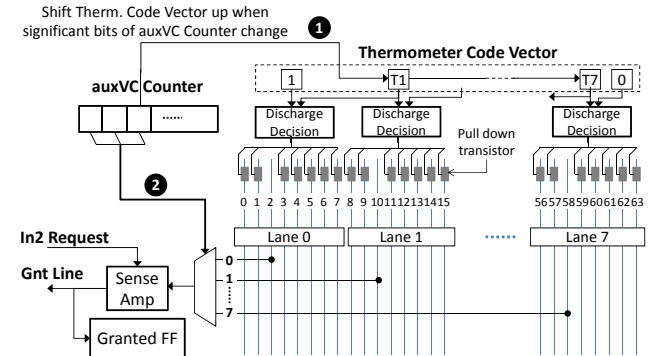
Shift Therm. Code Vector up when significant bits of auxVC Counter change

1

Thermometer Code Vector

auxVC Counter

......

1

T1

T7

0

Discharge Decision

Discharge Decision

Discharge Decision

Pull down transistor

2

0 1 2 3 4 5 6 7 8 9 10 11 12 13 14 15

56 57 58 59 60 61 62 63

Lane 0

Lane 1

......

Lane 7

In2 Request

Gnt Line

Sense Amp

0

1

7

Granted FF